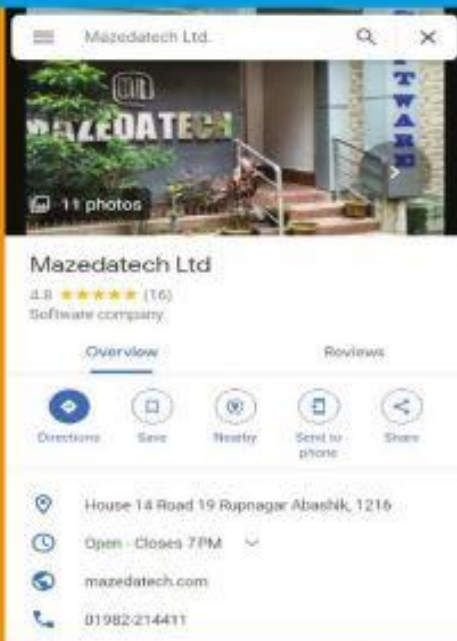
Mazedatech Ltd.

MAZEDATECH

TWARE

11 photos

Mazedatech Ltd

4.8 ★★★★★ (16)

Software company

Overview

Reviews

Directions

Save

Nearby

Send to phone

Share

House 14 Road 19 Rupnagar Abashik, 1216

Open · Closes 7PM

mazedatech.com

01982-214411